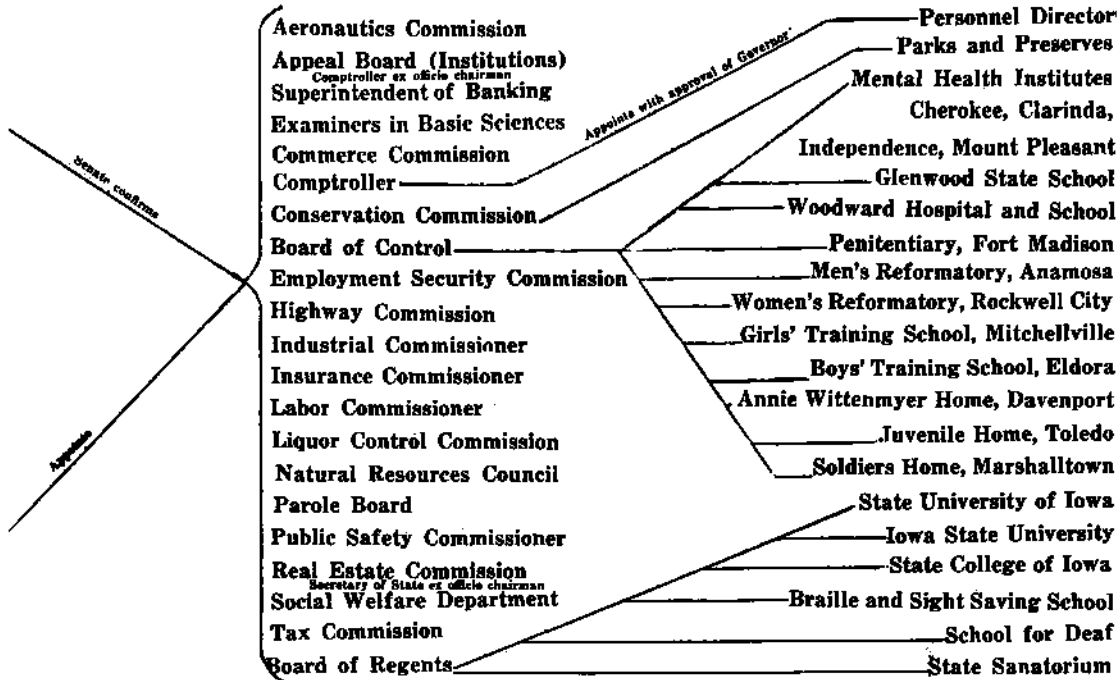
Senate confirms

Appoints

Aeronautics Commission
Appeal Board (Institutions)
Comptroller ex officio chairman
Superintendent of Banking
Examiners in Basic Sciences
Commerce Commission
Comptroller
Conservation Commission
Board of Control
Employment Security Commission
Highway Commission
Industrial Commissioner
Insurance Commissioner
Labor Commissioner
Liquor Control Commission
Natural Resources Council
Parole Board
Public Safety Commissioner
Real Estate Commission
Secretary of State ex officio chairman
Social Welfare Department
Tax Commission
Board of Regents

Appoints with approval of Governor

Personnel Director
Parks and Preserves
Mental Health Institutes
Cherokee, Clarinda,
Independence, Mount Pleasant
Glenwood State School
Woodward Hospital and School
Penitentiary, Fort Madison
Men's Reformatory, Anamosa
Women's Reformatory, Rockwell City
Girls' Training School, Mitchellville
Boys' Training School, Eldora
Annie Wittenmyer Home, Davenport
Juvenile Home, Toledo
Soldiers Home, Marshalltown
State University of Iowa
Iowa State University
State College of Iowa
Braille and Sight Saving School
School for Deaf
State Sanatorium